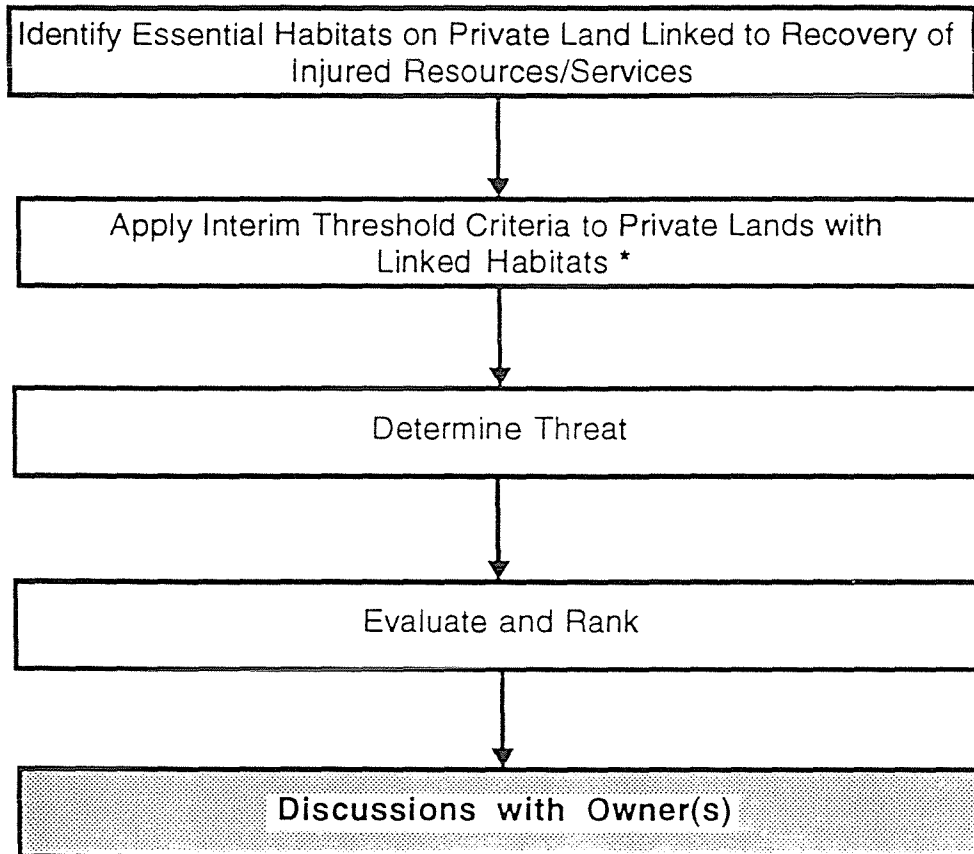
Identify Essential Habitats on Private Land Linked to Recovery of Injured Resources/Services

Apply Interim Threshold Criteria to Private Lands with Linked Habitats *

Determine Threat

Evaluate and Rank

Discussions with Owner(s)